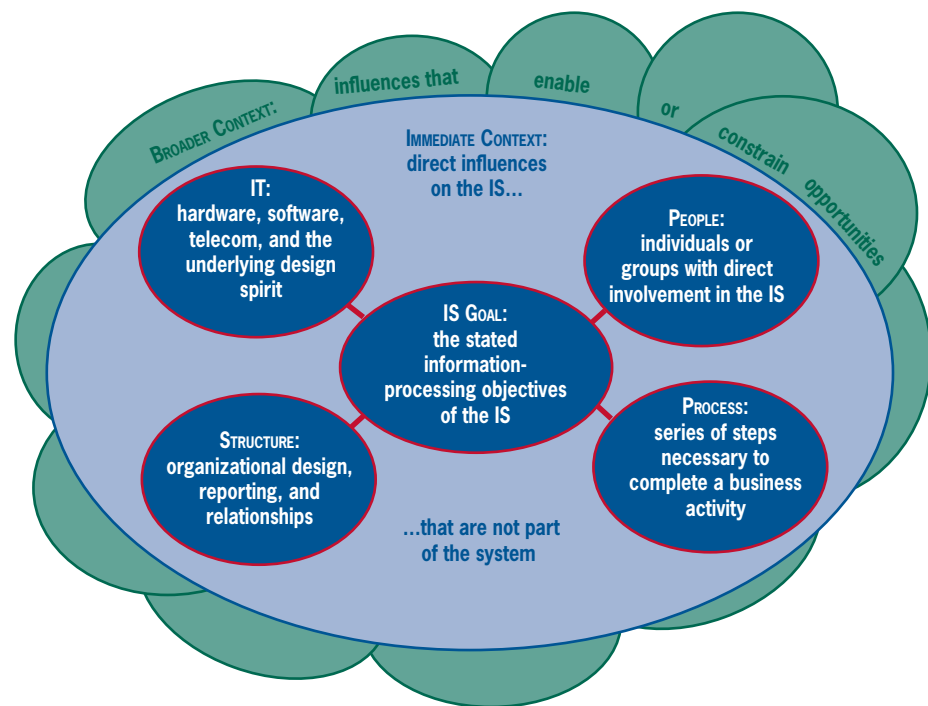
Broader Context: influences that enable or constrain opportunities

Immediate Context: direct influences on the IS...

IT: hardware, software, telecom, and the underlying design spirit

People: individuals or groups with direct involvement in the IS

IS Goal: the stated information-processing objectives of the IS

Structure: organizational design, reporting, and relationships

Process: series of steps necessary to complete a business activity

...that are not part of the system